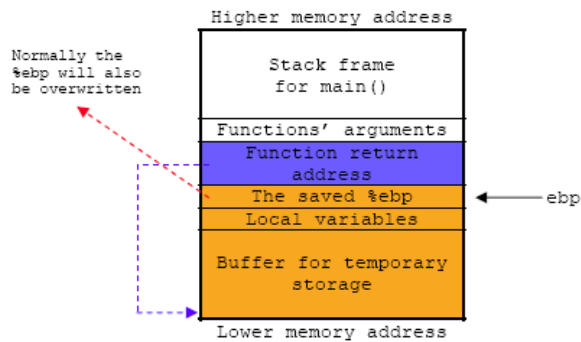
Higher memory address

Normally the %ebp will also be overwritten

Stack frame for main()

Functions' arguments

Function return address

The saved %ebp

ebp

Local variables

Buffer for temporary storage

Lower memory address